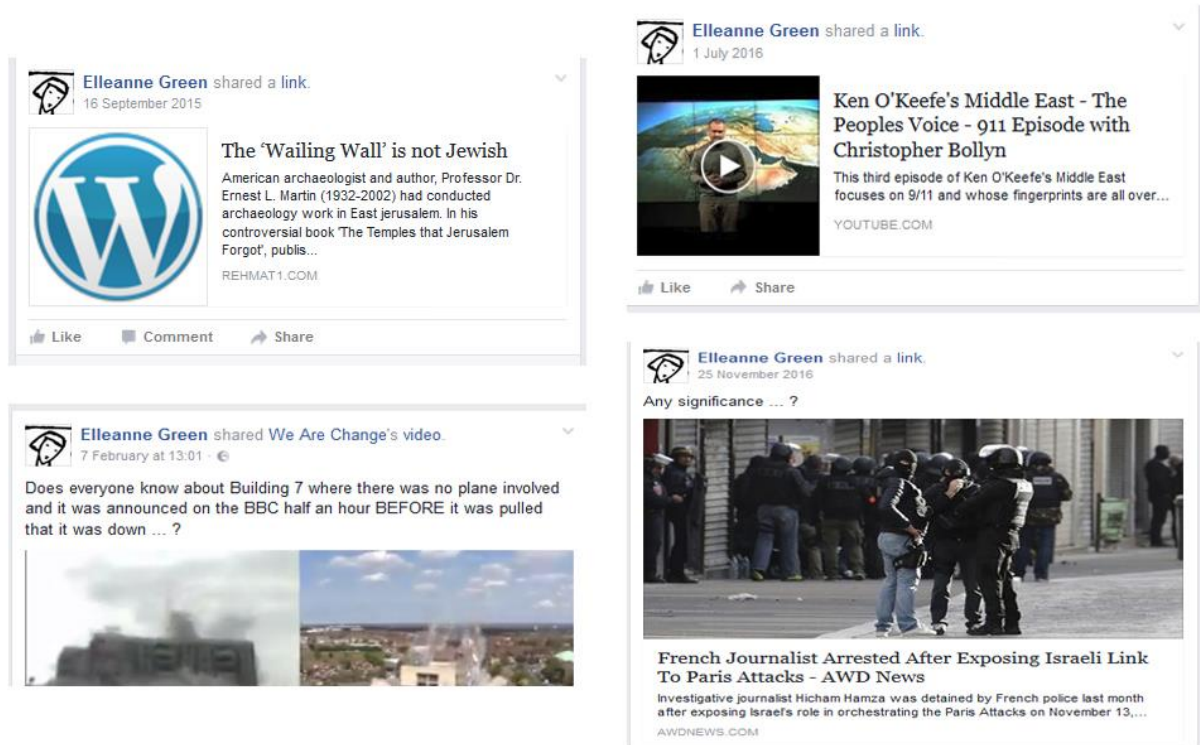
Elleanne Green shared a link.
16 September 2015

The 'Wailing Wall' is not Jewish
American archaeologist and author, Professor Dr. Ernest L. Martin (1932-2002) had conducted archaeology work in East jerusalem. In his controversial book 'The Temples that Jerusalem Forgot', publis...
REHMAT1.COM

Like Comment Share

Elleanne Green shared We Are Change's video.
7 February at 13:01

Does everyone know about Building 7 where there was no plane involved and it was announced on the BBC half an hour BEFORE it was pulled that it was down ... ?

Elleanne Green shared a link.
1 July 2016

Ken O'Keefe's Middle East - The Peoples Voice - 911 Episode with Christopher Bollyn
This third episode of Ken O'Keefe's Middle East focuses on 9/11 and whose fingerprints are all over...
YOUTUBE.COM

Like Share

Elleanne Green shared a link.
25 November 2016

Any significance ... ?

French Journalist Arrested After Exposing Israeli Link To Paris Attacks - AWD News
Investigative journalist Hicham Hamza was detained by French police last month after exposing Israel's role in orchestrating the Paris Attacks on November 13,...
AWDNEWS.COM